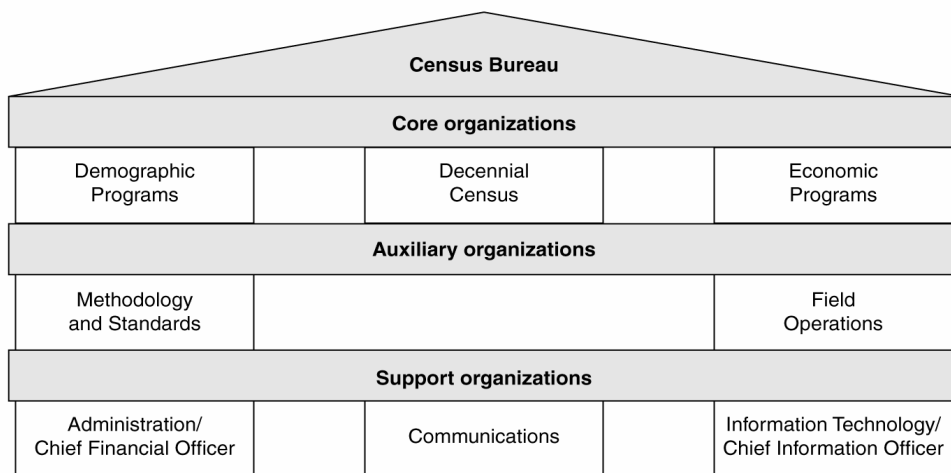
Census Bureau

Core organizations

Demographic Programs

Decennial Census

Economic Programs

Auxiliary organizations

Methodology and Standards

Field Operations

Support organizations

Administration/ Chief Financial Officer

Communications

Information Technology/ Chief Information Officer